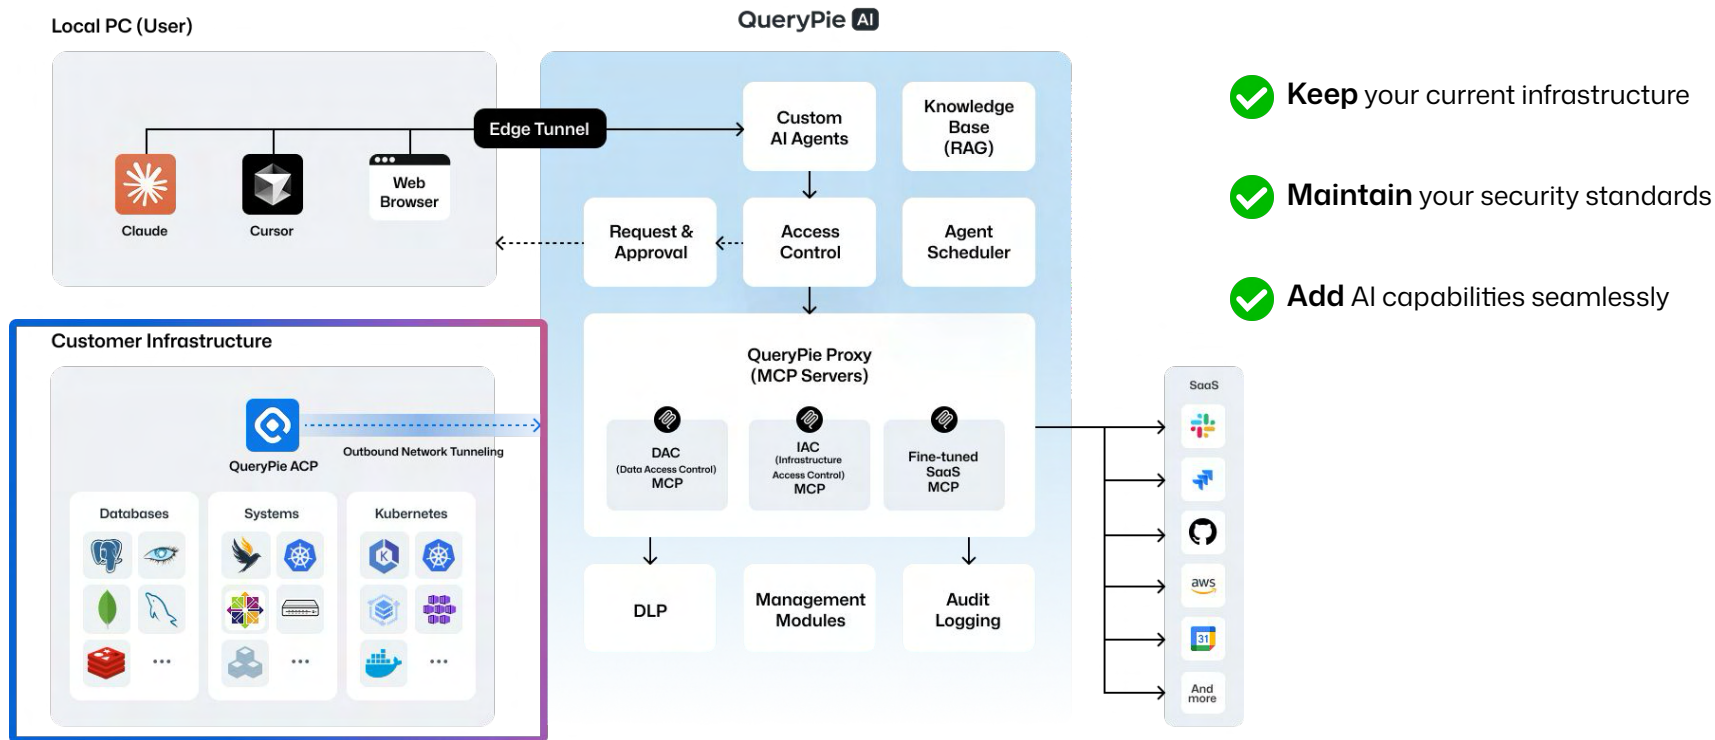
Local PC (User)

Claude

Cursor

Web Browser

Edge Tunnel

QueryPie AI

Custom AI Agents

Knowledge Base (RAG)

Request & Approval

Access Control

Agent Scheduler

QueryPie Proxy (MCP Servers)

DAC (Data Access Control) MCP

IAC (Infrastructure Access Control) MCP

Fine-tuned SaaS MCP

DLP

Management Modules

Audit Logging

Customer Infrastructure

QueryPie ACP

Outbound Network Tunneling

Databases

...

Systems

...

Kubernetes

...

SaaS

aws

31

And more

Keep your current infrastructure

Maintain your security standards

Add AI capabilities seamlessly